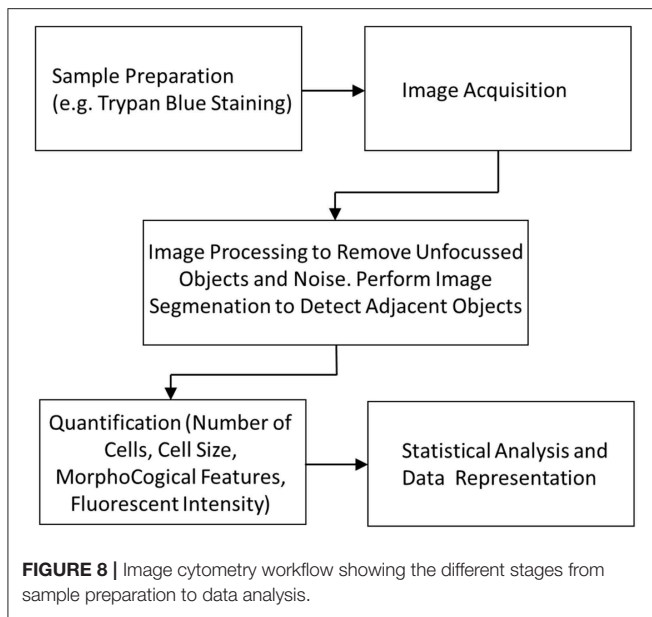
Sample Preparation (e.g. Trypan Blue Staining)

Image Acquisition

Image Processing to Remove Unfocussed Objects and Noise. Perform Image Segmenation to Detect Adjacent Objects

Quantification (Number of Cells, Cell Size, MorphoCogical Features, Fluorescent Intensity)

Statistical Analysis and Data Representation

FIGURE 8 | Image cytometry workflow showing the different stages from sample preparation to data analysis.